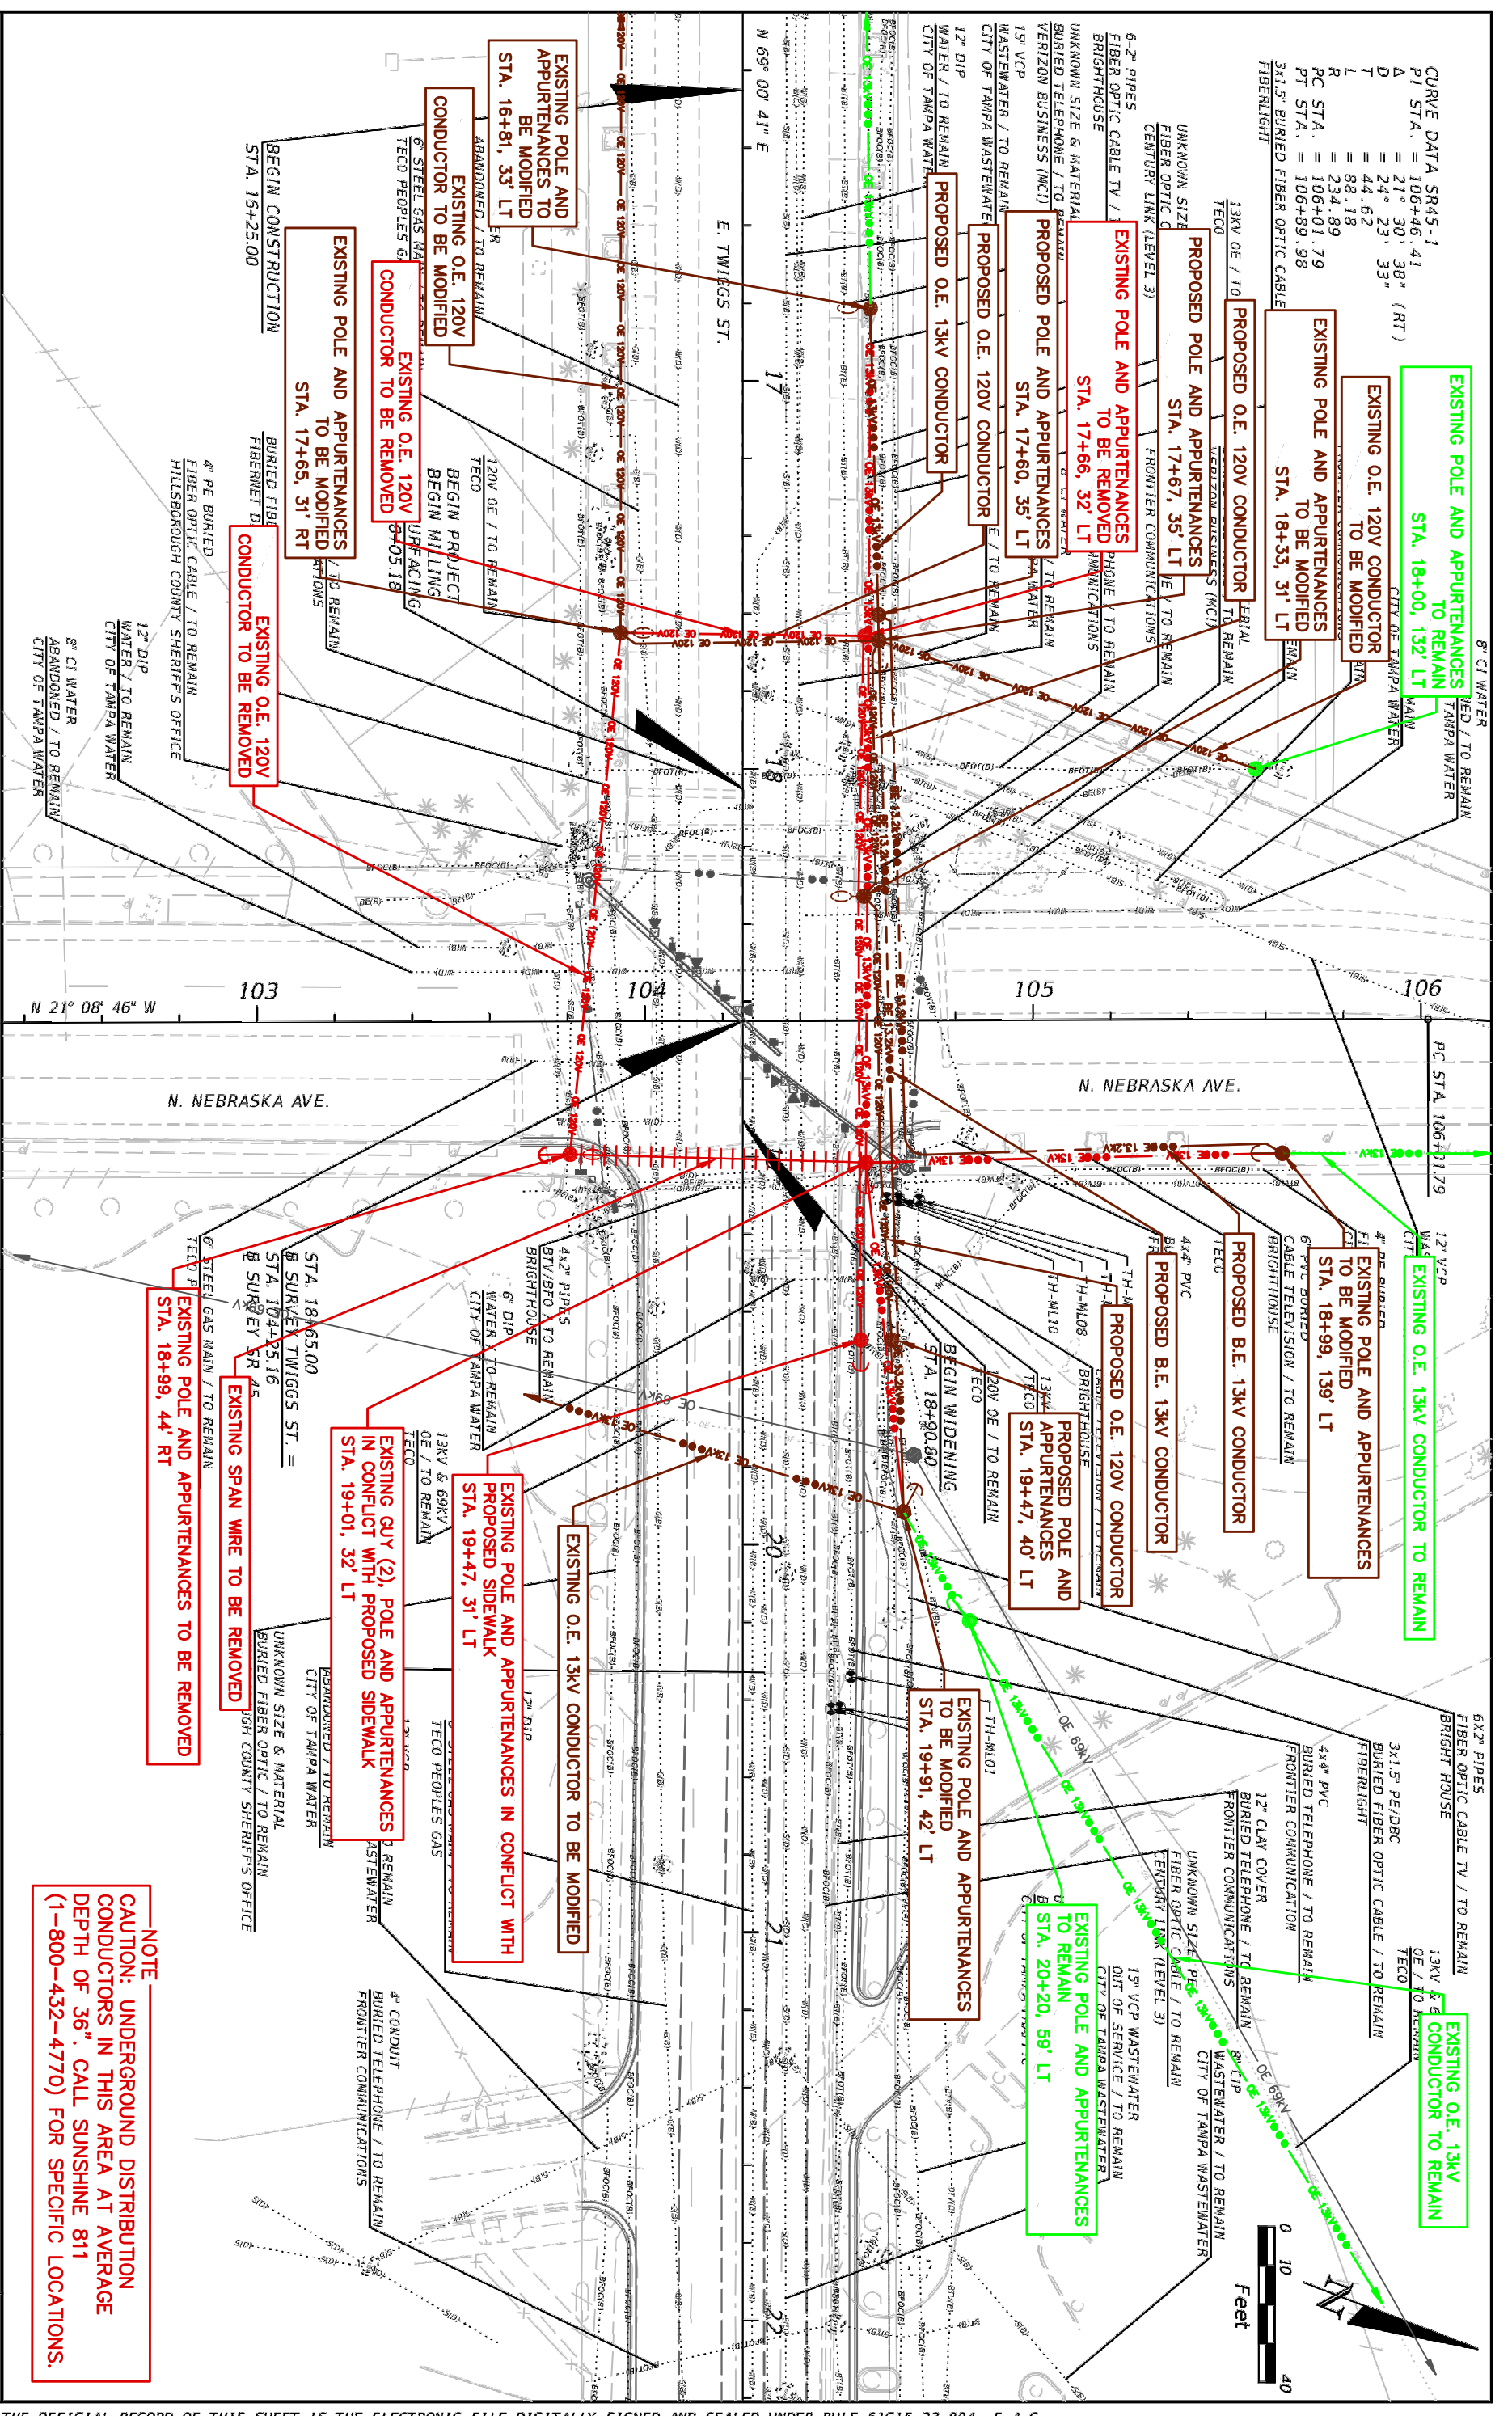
CURVE DATA SR45-1
PI STA. = 106+46.41
Δ = 21° 30' 38" (RT)
D = 24° 23' 33"
T = 44.62
L = 88.18
R = 234.89
PC STA. = 106+01.79
PT STA. = 106+89.98

EXISTING POLE AND APPURTENANCES TO REMAIN
STA. 18+00, 132' LT

EXISTING O.E. 120V CONDUCTOR TO BE MODIFIED

EXISTING POLE AND APPURTENANCES TO BE MODIFIED
STA. 18+33, 31' LT

PROPOSED O.E. 120V CONDUCTOR

PROPOSED POLE AND APPURTENANCES
STA. 17+67, 35' LT

EXISTING POLE AND APPURTENANCES TO BE REMOVED
STA. 17+66, 32' LT

PROPOSED POLE AND APPURTENANCES
STA. 17+60, 35' LT

PROPOSED O.E. 120V CONDUCTOR

PROPOSED O.E. 13kV CONDUCTOR

EXISTING POLE AND APPURTENANCES TO BE MODIFIED
STA. 16+81, 33' LT

EXISTING O.E. 120V CONDUCTOR TO BE MODIFIED

EXISTING O.E. 120V CONDUCTOR TO BE REMOVED

EXISTING POLE AND APPURTENANCES TO BE MODIFIED
STA. 17+65, 31' RT

EXISTING O.E. 120V CONDUCTOR TO BE REMOVED

BEGIN CONSTRUCTION
STA. 16+25.00

BEGIN PROJECT
BEGIN MILLING
RESURFACING

E. TWIGGS ST.
N 69° 00' 41" E

N. NEBRASKA AVE.
N 21° 08' 46" W
103
104
105
106
17
18
20
21
22

PC STA. 106+01.79

EXISTING O.E. 13kV CONDUCTOR TO REMAIN

EXISTING POLE AND APPURTENANCES TO BE MODIFIED
STA. 18+99, 139' LT

PROPOSED B.E. 13kV CONDUCTOR

PROPOSED B.E. 13kV CONDUCTOR

PROPOSED O.E. 120V CONDUCTOR

PROPOSED POLE AND APPURTENANCES
STA. 19+47, 40' LT

BEGIN WIDENING
STA. 18+90.80

EXISTING POLE AND APPURTENANCES TO BE MODIFIED
STA. 19+91, 42' LT

EXISTING POLE AND APPURTENANCES TO REMAIN
STA. 20+20, 59' LT

EXISTING O.E. 13kV CONDUCTOR TO REMAIN

EXISTING O.E. 13kV CONDUCTOR TO BE MODIFIED

EXISTING POLE AND APPURTENANCES IN CONFLICT WITH PROPOSED SIDEWALK
STA. 19+47, 31' LT

EXISTING GUY (2), POLE AND APPURTENANCES IN CONFLICT WITH PROPOSED SIDEWALK
STA. 19+01, 32' LT

EXISTING SPAN WIRE TO BE REMOVED

EXISTING POLE AND APPURTENANCES TO BE REMOVED
STA. 18+99, 44' RT

STA 18+65.00
B SURVEY TWIGGS ST. =
STA. 104+25.16
B SURVEY SR 45

NOTE
CAUTION: UNDERGROUND DISTRIBUTION CONDUCTORS IN THIS AREA AT AVERAGE DEPTH OF 36". CALL SUNSHINE 811 (1-800-432-4770) FOR SPECIFIC LOCATIONS.

0 10 40
Feet

THE OFFICIAL RECORD OF THIS SHEET IS THE ELECTRONIC FILE DIGITALLY SIGNED AND SEALED UNDER RULE 61G15-23.004, F.A.C.